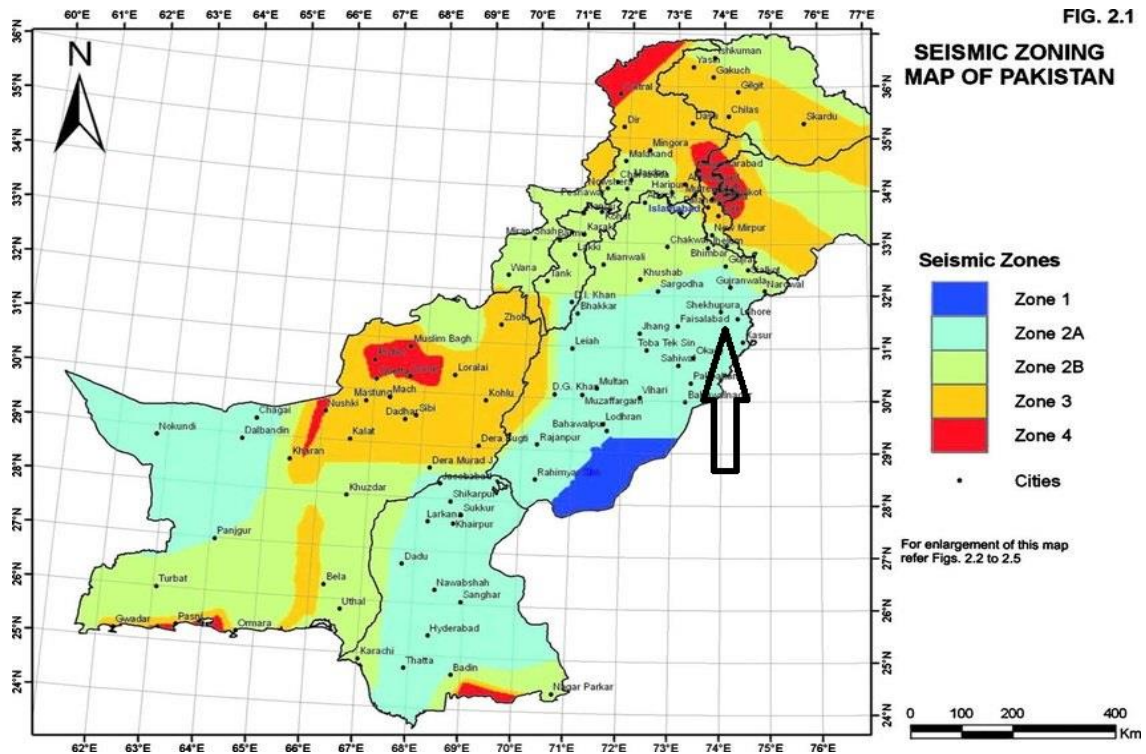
FIG. 2.1

SEISMIC ZONING MAP OF PAKISTAN

60°E 61°E 62°E 63°E 64°E 65°E 66°E 67°E 68°E 69°E 70°E 71°E 72°E 73°E 74°E 75°E 76°E 77°E

36°N 35°N 34°N 33°N 32°N 31°N 30°N 29°N 28°N 27°N 26°N 25°N 24°N

N

Ishkuman
Yasin
Gakuch
Gilgit
Chitral
Chilas
Skardu
Dir
Dasu
Mingora
Malakand
Muzaffarabad
Peshawar
Haripur
Kohat
Islamabad
Karak
Miran Shah
Lakki
Mianwali
New Mirpur
Chakwal
Bhimbar
Jhelum
Wana
Tank
Khushab
Gujrat
Gujranwala
Sialkot
Narowal
Sargodha
D.I. Khan
Bhakkar
Shekhupura
Faisalabad
Lahore
Kasur
Jhang
Zhob
Muslim Bagh
Leiah
Toba Tek Sing
Sahiwal
Okara
Loralai
Mastung
Mach
Nushki
Chagai
Dadhar
Sibi
Kohlu
D.G. Khan
Multan
Muzaffargarh
Vihari
Pakpattan
Bahawalnagar
Nokundi
Dalbandin
Kalat
Lodhran
Bahawalpur
Dera Bugti
Rajanpur
Kharan
Dera Murad
Jacobabad
Rahimyar Khan
Khuzdar
Shikarpur
Sukkur
Larkana
Khairpur
Panjgur
Dadu
Turbat
Bela
Nawabshah
Sanghar
Uthal
Gwadar
Pasni
Omara
Hyderabad
Karachi
Thatta
Badin
Nagar Parkar

62°E 63°E 64°E 65°E 66°E 67°E 68°E 69°E 70°E 71°E 72°E 73°E 74°E 75°E 76°E

36°N 35°N 34°N 33°N 32°N 31°N 30°N 29°N 28°N 27°N 26°N 25°N 24°N

Seismic Zones

Zone 1
Zone 2A
Zone 2B
Zone 3
Zone 4
Cities

For enlargement of this map refer Figs. 2.2 to 2.5

0 100 200 400 Km